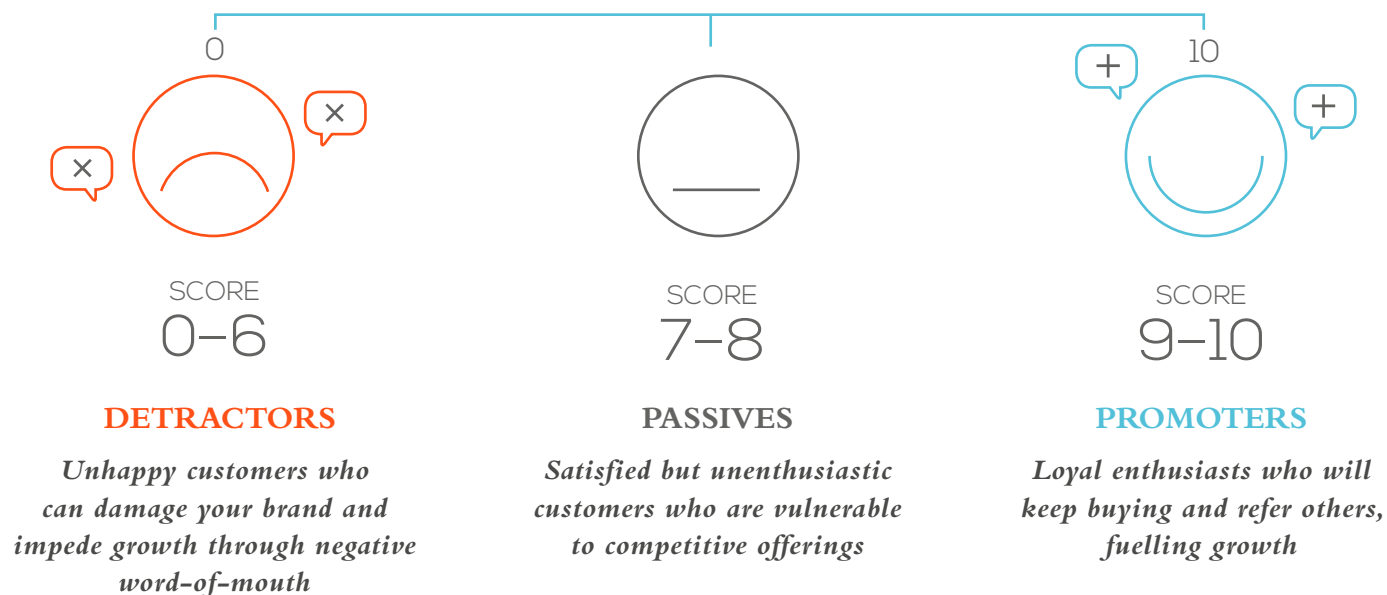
0

10

SCORE
0–6

DETRACTORS

Unhappy customers who can damage your brand and impede growth through negative word-of-mouth

SCORE
7–8

PASSIVES

Satisfied but unenthusiastic customers who are vulnerable to competitive offerings

SCORE
9–10

PROMOTERS

Loyal enthusiasts who will keep buying and refer others, fuelling growth